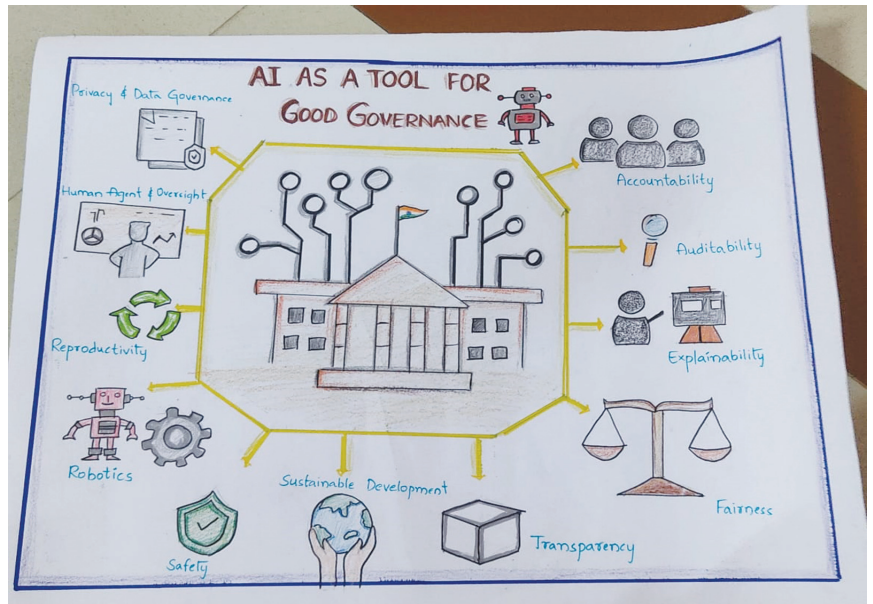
AI AS A TOOL FOR GOOD GOVERNANCE

Privacy & Data Governance

Human Agent & Oversight

Reproductivity

Robotics

Safety

Sustainable Development

Transparency

Fairness

Explainability

Auditability

Accountability